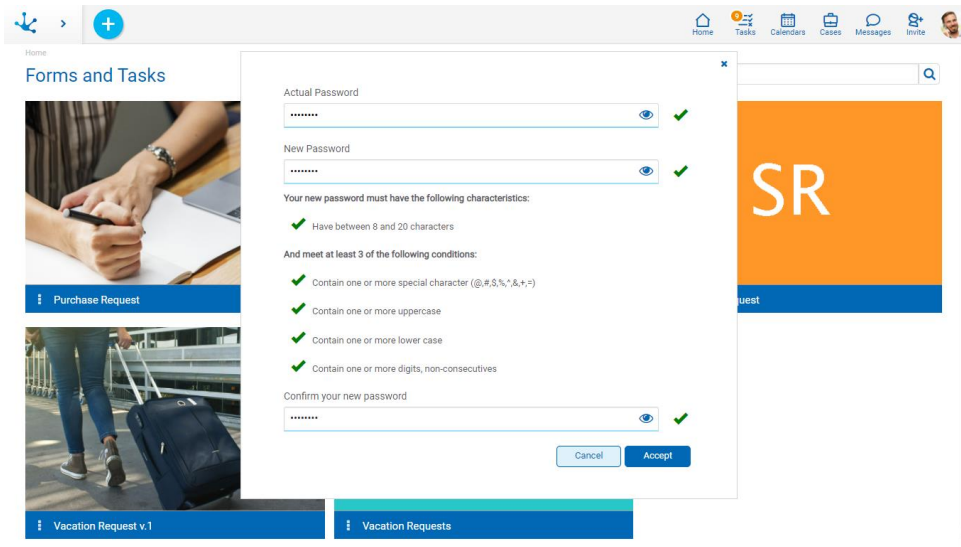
Home Tasks Calendars Cases Messages Invite

9

Home

Forms and Tasks

Actual Password

••••••••

New Password

••••••••

Your new password must have the following characteristics:

Have between 8 and 20 characters

And meet at least 3 of the following conditions:

Contain one or more special character (@,#,$,%,*,&,+,=)

Contain one or more uppercase

Contain one or more lower case

Contain one or more digits, non-consecutives

Confirm your new password

••••••••

Cancel

Accept

SR

Purchase Request

uest

Vacation Request v.1

Vacation Requests